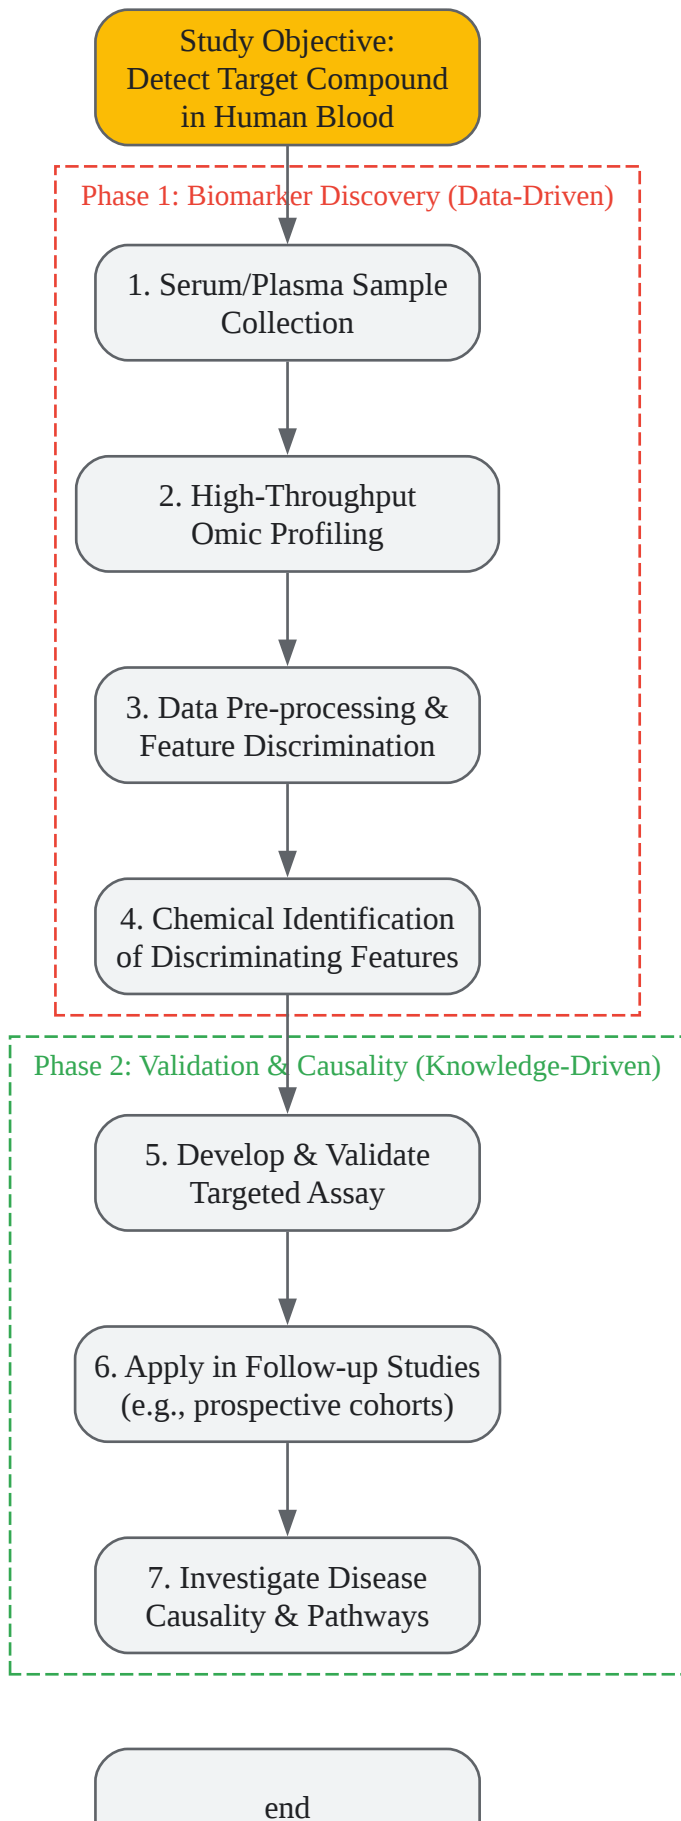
Study Objective:
Detect Target Compound
in Human Blood

Phase 1: Biomarker Discovery (Data-Driven)

1. Serum/Plasma Sample Collection

2. High-Throughput Omic Profiling

3. Data Pre-processing & Feature Discrimination

4. Chemical Identification of Discriminating Features

Phase 2: Validation & Causality (Knowledge-Driven)

5. Develop & Validate Targeted Assay

6. Apply in Follow-up Studies (e.g., prospective cohorts)

7. Investigate Disease Causality & Pathways

end